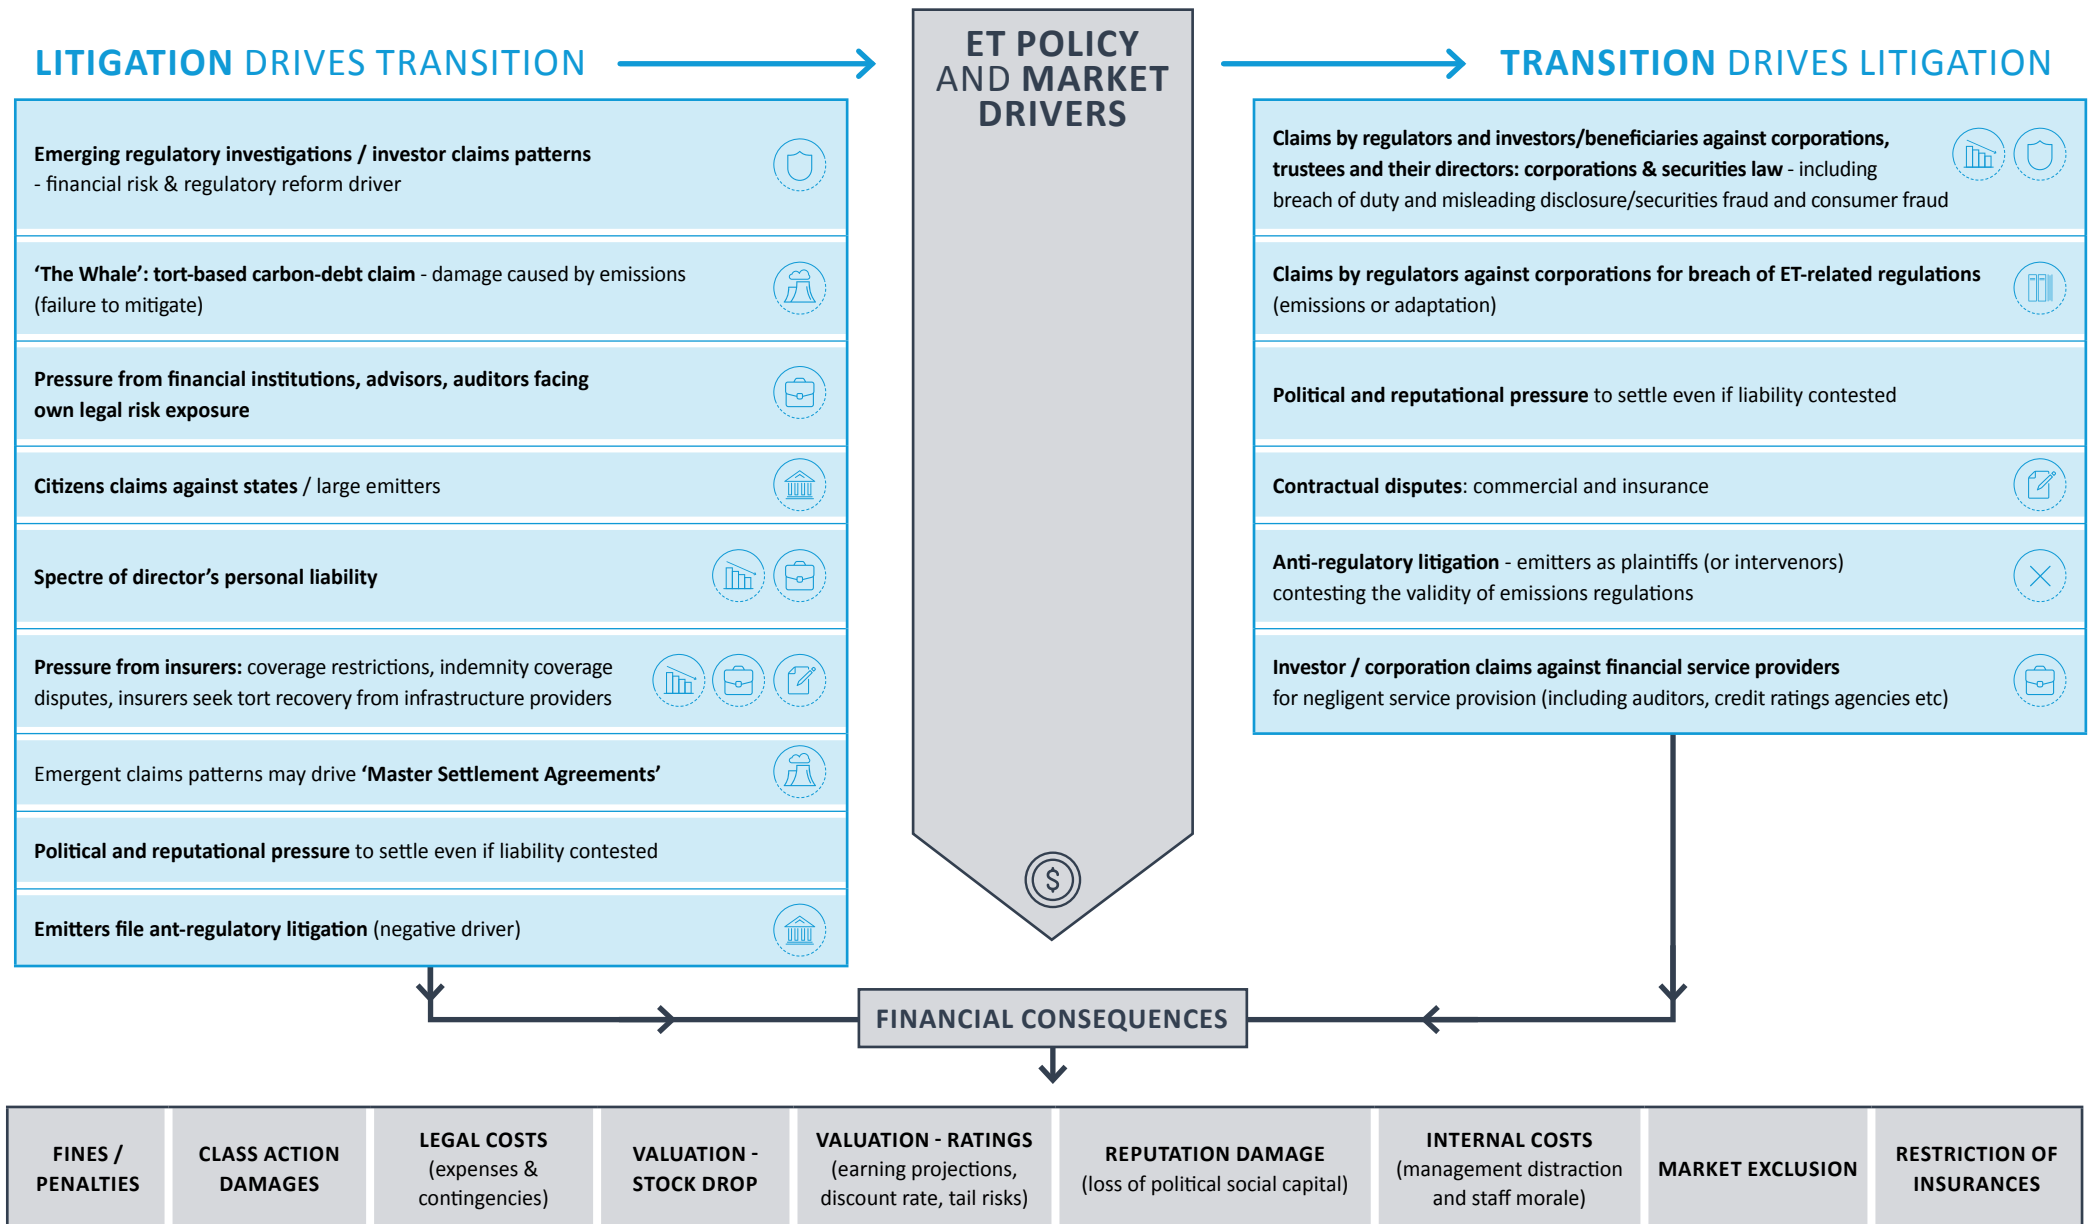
LITIGATION DRIVES TRANSITION

ET POLICY AND MARKET DRIVERS

TRANSITION DRIVES LITIGATION

Emerging regulatory investigations / investor claims patterns - financial risk & regulatory reform driver

'The Whale': tort-based carbon-debt claim - damage caused by emissions (failure to mitigate)

Pressure from financial institutions, advisors, auditors facing own legal risk exposure

Citizens claims against states / large emitters

Spectre of director's personal liability

Pressure from insurers: coverage restrictions, indemnity coverage disputes, insurers seek tort recovery from infrastructure providers

Emergent claims patterns may drive 'Master Settlement Agreements'

Political and reputational pressure to settle even if liability contested

Emitters file ant-regulatory litigation (negative driver)

Claims by regulators and investors/beneficiaries against corporations, trustees and their directors: corporations & securities law - including breach of duty and misleading disclosure/securities fraud and consumer fraud

Claims by regulators against corporations for breach of ET-related regulations (emissions or adaptation)

Political and reputational pressure to settle even if liability contested

Contractual disputes: commercial and insurance

Anti-regulatory litigation - emitters as plaintiffs (or intervenors) contesting the validity of emissions regulations

Investor / corporation claims against financial service providers for negligent service provision (including auditors, credit ratings agencies etc)

FINANCIAL CONSEQUENCES

| FINES / PENALTIES | CLASS ACTION DAMAGES | LEGAL COSTS (expenses & contingencies) | VALUATION - STOCK DROP | VALUATION - RATINGS (earning projections, discount rate, tail risks) | REPUTATION DAMAGE (loss of political social capital) | INTERNAL COSTS (management distraction and staff morale) | MARKET EXCLUSION | RESTRICTION OF INSURANCES |
|---|---|---|---|---|---|---|---|---|